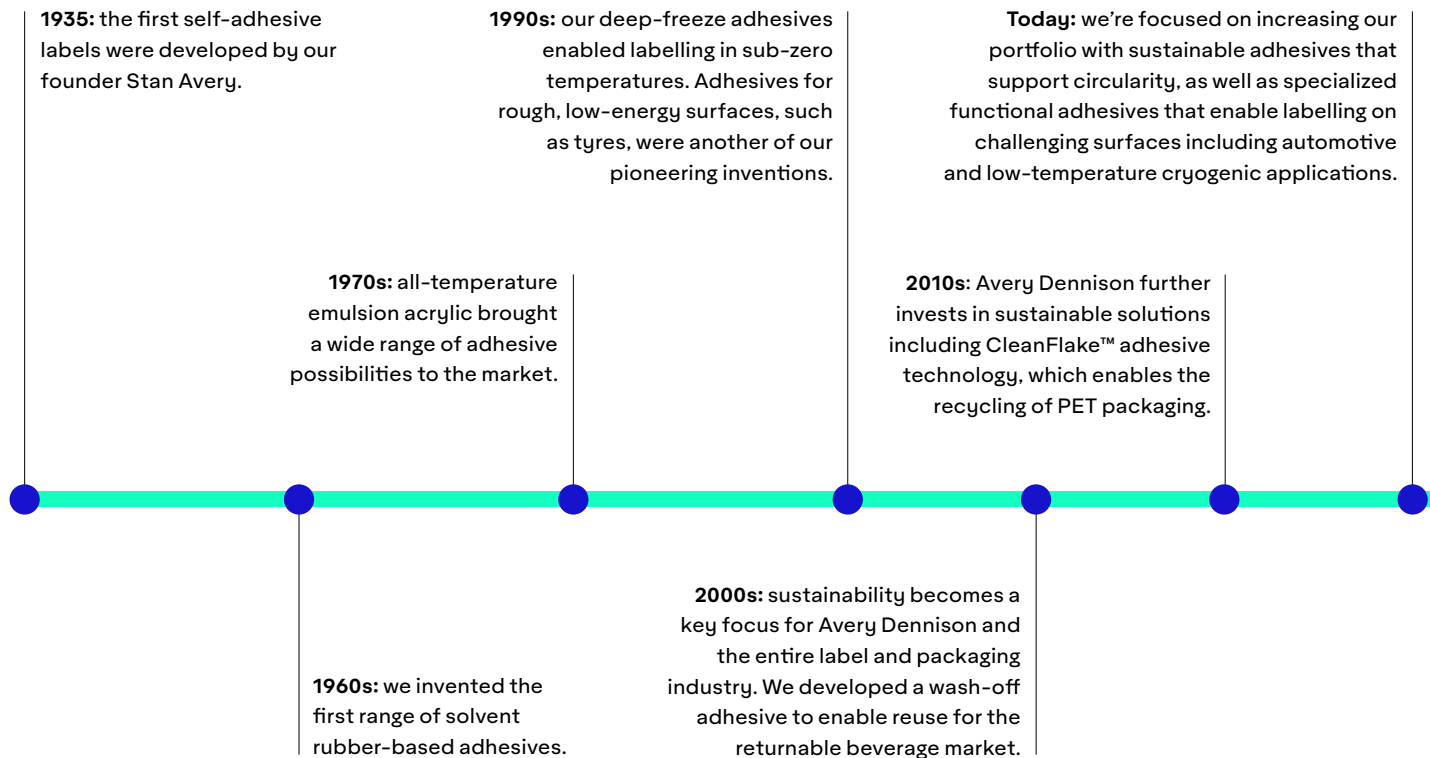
**1935:** the first self-adhesive labels were developed by our founder Stan Avery.

**1990s:** our deep-freeze adhesives enabled labelling in sub-zero temperatures. Adhesives for rough, low-energy surfaces, such as tyres, were another of our pioneering inventions.

**Today:** we're focused on increasing our portfolio with sustainable adhesives that support circularity, as well as specialized functional adhesives that enable labelling on challenging surfaces including automotive and low-temperature cryogenic applications.

**1970s:** all-temperature emulsion acrylic brought a wide range of adhesive possibilities to the market.

**2010s**: Avery Dennison further invests in sustainable solutions including CleanFlake™ adhesive technology, which enables the recycling of PET packaging.

**1960s:** we invented the first range of solvent rubber-based adhesives.

**2000s:** sustainability becomes a key focus for Avery Dennison and the entire label and packaging industry. We developed a wash-off adhesive to enable reuse for the returnable beverage market.